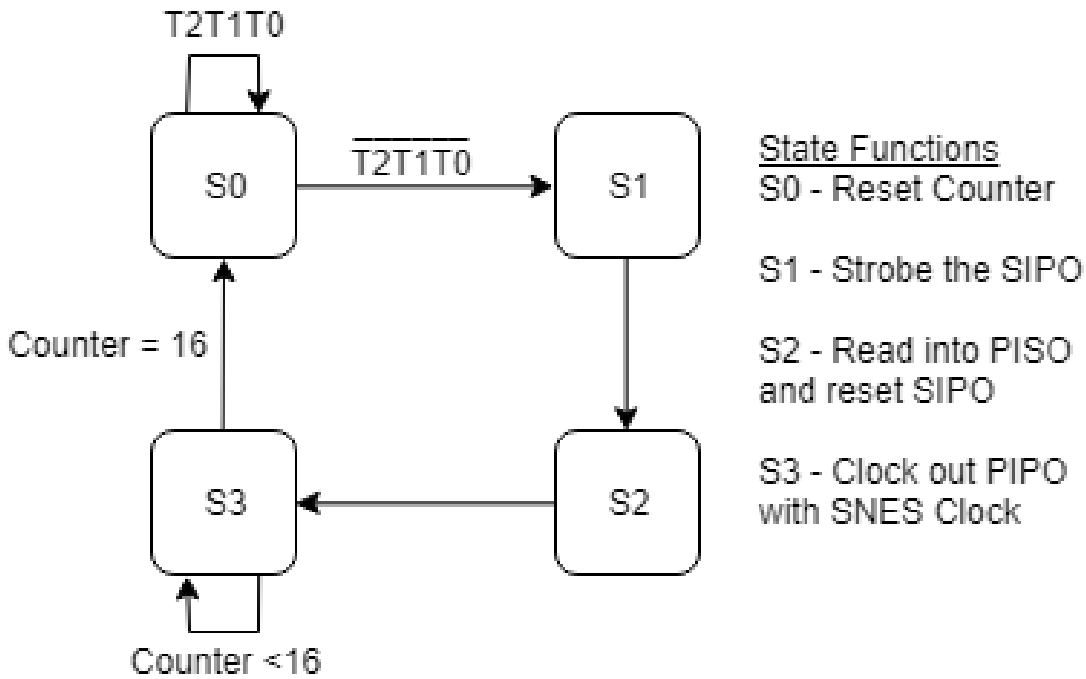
T2T1T0

S0

$\overline{T2T1T0}$

S1

Counter = 16

S3

S2

Counter <16

State Functions
S0 - Reset Counter

S1 - Strobe the SIPO

S2 - Read into PISO and reset SIPO

S3 - Clock out PIPO with SNES Clock